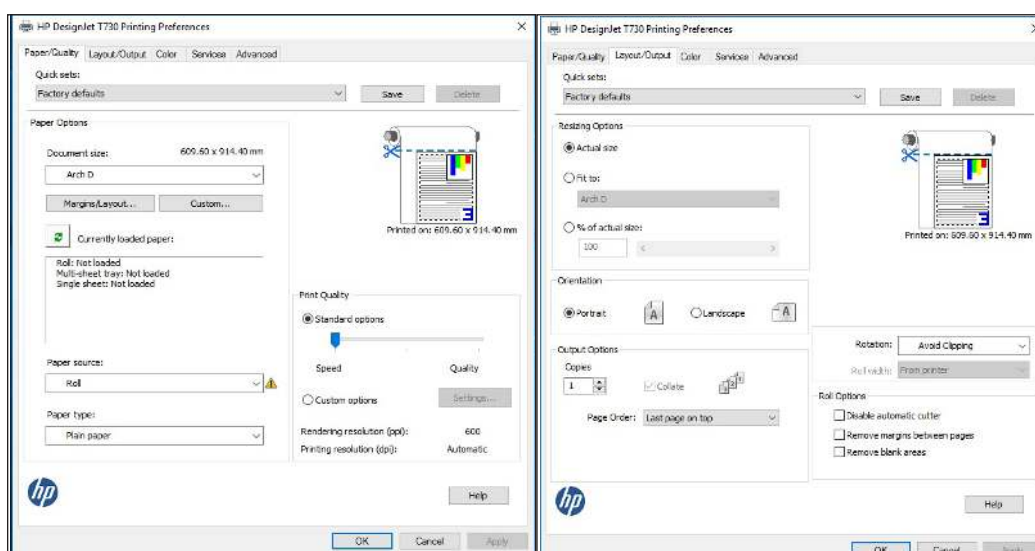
HP DesignJet T730 Printing Preferences

Paper/Quality Layout/Output Color Services Advanced

Quick sets:
Factory defaults
Save Delete

Paper Options
Document size: 609.60 x 914.40 mm
Arch D
Margins/Layout... Custom...
Currently loaded paper:
Roll: Not loaded
Multi-sheet tray: Not loaded
Single sheet: Not loaded

Printed on: 609.60 x 914.40 mm

Print Quality
Standard options
Speed Quality
Custom options Settings...
Rendering resolution (ppi): 600
Printing resolution (dpi): Automatic

Paper source:
Roll
Paper type:
Plain paper

Help
OK Cancel Apply

HP DesignJet T730 Printing Preferences

Paper/Quality Layout/Output Color Services Advanced

Quick sets:
Factory defaults
Save Delete

Resizing Options
Actual size
Fit to:
Arch D
% of actual size:
100

Printed on: 609.60 x 914.40 mm

Orientation
Portrait Landscape

Output Options
Copies
1
Collate
Page Order: Last page on top

Rotation: Avoid Clipping
Roll width: From printer

Roll Options
Disable automatic cutter
Remove margins between pages
Remove blank areas

Help
OK Cancel Apply